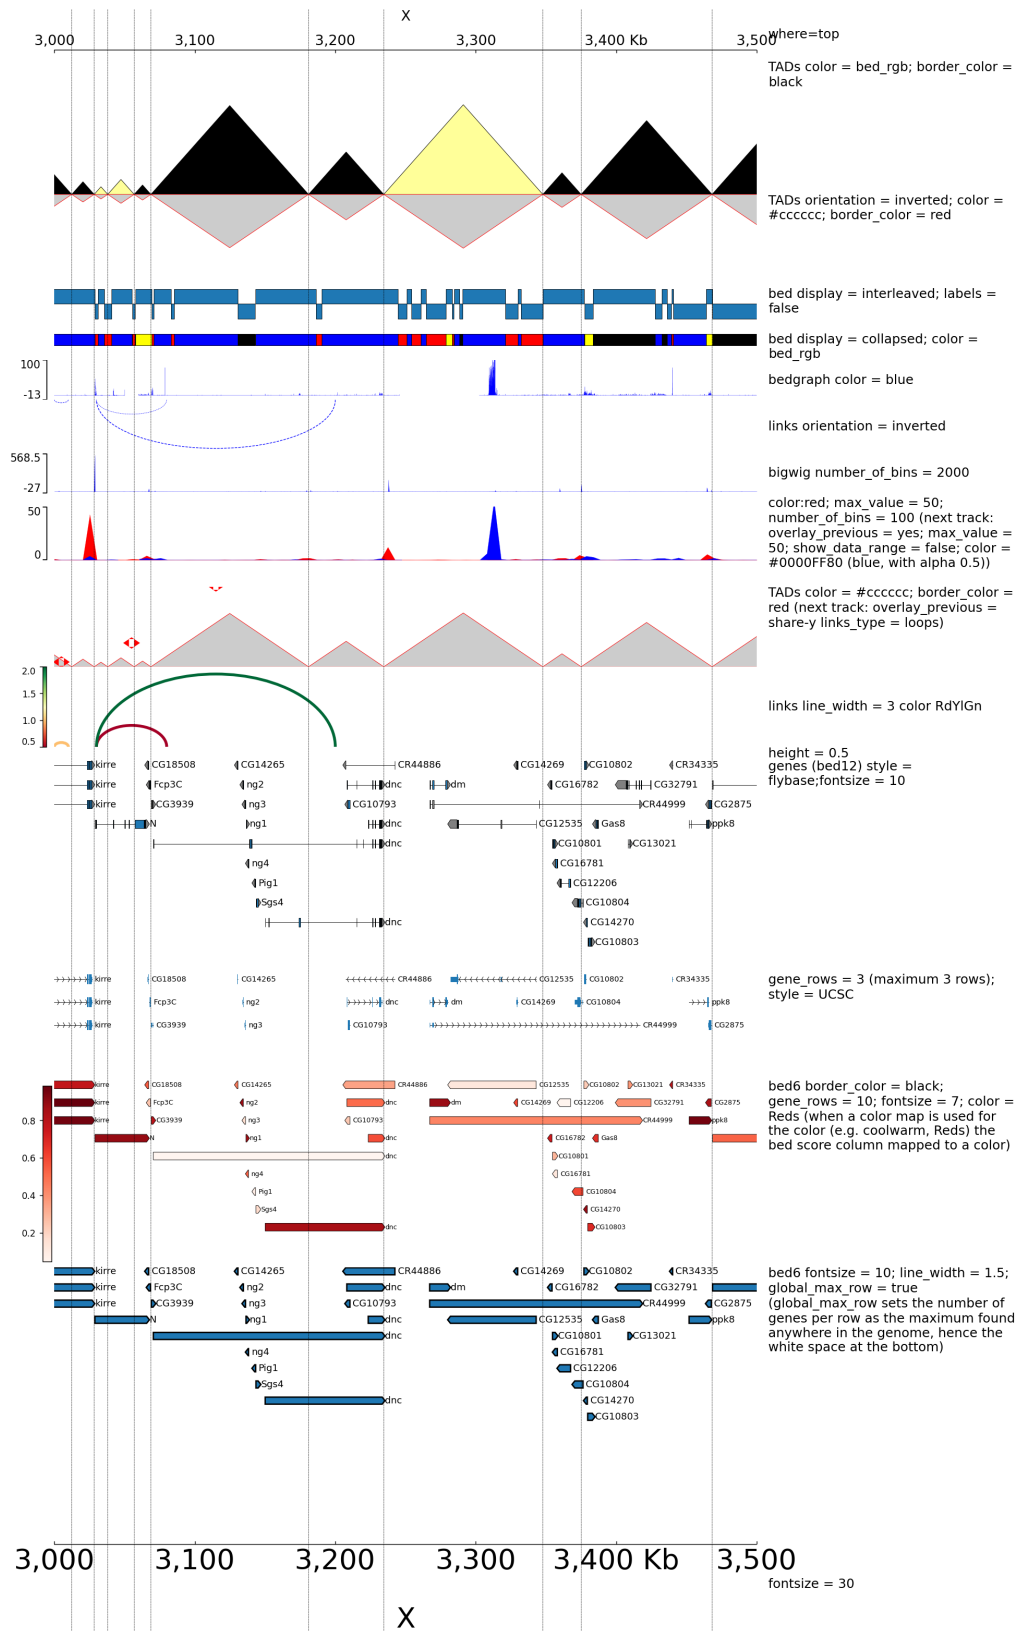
X

3,000 3,100 3,200 3,300 3,400 Kb 3,500

where=top

TADs color = bed_rgb; border_color = black

TADs orientation = inverted; color = #cccccc; border_color = red

bed display = interleaved; labels = false

bed display = collapsed; color = bed_rgb

100
-13
bedgraph color = blue

links orientation = inverted

568.5
-27
bigwig number_of_bins = 2000

50
0
color:red; max_value = 50; number_of_bins = 100 (next track: overlay_previous = yes; max_value = 50; show_data_range = false; color = #0000FF80 (blue, with alpha 0.5))

TADs color = #cccccc; border_color = red (next track: overlay_previous = share-y links_type = loops)

2.0
1.5
1.0
0.5
links line_width = 3 color RdYlGn

kirre CG18508 CG14265 CR44886 CG14269 CG10802 CR34335
kirre Fcp3C ng2 dnc dm CG16782 CG32791
kirre CG3939 ng3 CG10793 CR44999 CG2875
N ng1 dnc CG12535 Gas8 ppk8
dnc CG10801 CG13021
ng4 CG16781
Pig1 CG12206
Sgs4 CG10804
dnc CG14270
CG10803

height = 0.5
genes (bed12) style = flybase;fontsize = 10

kirre CG18508 CG14265 CR44886 CG12535 CG10802 CR34335
kirre Fcp3C ng2 dnc dm CG14269 CG10804 ppk8
kirre CG3939 ng3 CG10793 CR44999 CG2875

gene_rows = 3 (maximum 3 rows); style = UCSC

0.8
0.6
0.4
0.2
kirre CG18508 CG14265 CR44886 CG12535 CG10802 CG13021 CR34335
kirre Fcp3C ng2 dnc dm CG14269 CG12206 CG32791 CG2875
kirre CG3939 ng3 CG10793 CR44999 ppk8
N ng1 dnc CG16782 Gas8
dnc CG10801
ng4 CG16781
Pig1 CG10804
Sgs4 CG14270
dnc CG10803

bed6 border_color = black; gene_rows = 10; fontsize = 7; color = Reds (when a color map is used for the color (e.g. coolwarm, Reds) the bed score column mapped to a color)

kirre CG18508 CG14265 CR44886 CG14269 CG10802 CR34335
kirre Fcp3C ng2 dnc dm CG16782 CG32791
kirre CG3939 ng3 CG10793 CR44999 CG2875
N ng1 dnc CG12535 Gas8 ppk8
dnc CG10801 CG13021
ng4 CG16781
Pig1 CG12206
Sgs4 CG10804
dnc CG14270
CG10803

bed6 fontsize = 10; line_width = 1.5; global_max_row = true (global_max_row sets the number of genes per row as the maximum found anywhere in the genome, hence the white space at the bottom)

3,000 3,100 3,200 3,300 3,400 Kb 3,500

fontsize = 30

X